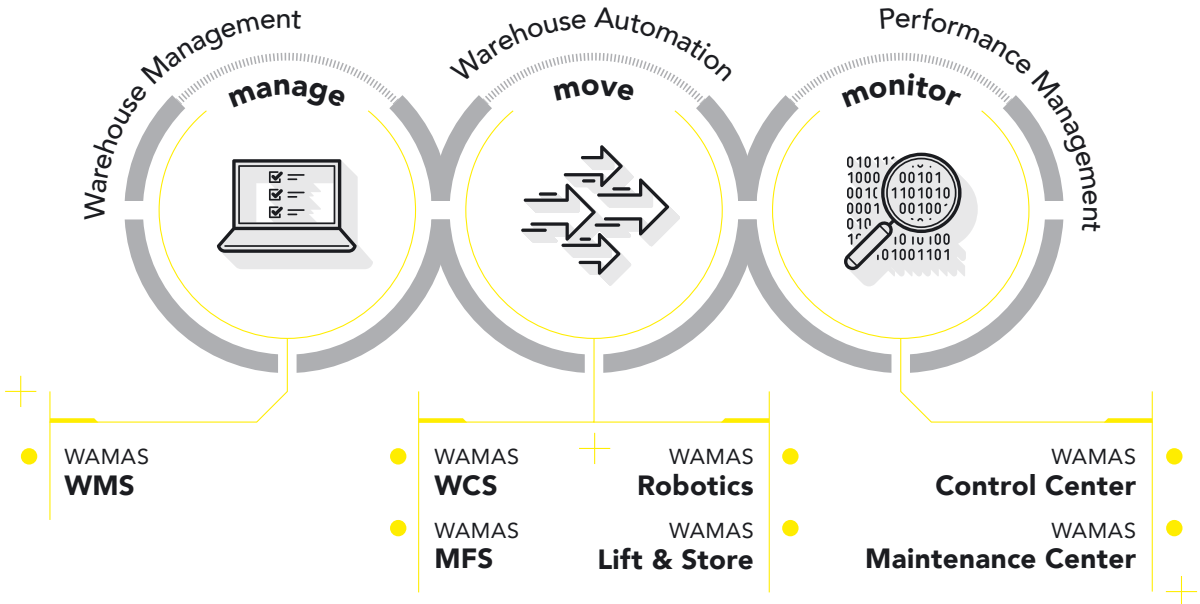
Warehouse Management
manage

Warehouse Automation
move

Performance Management
monitor

WAMAS
WMS

WAMAS
WCS

WAMAS
Robotics

WAMAS
MFS

WAMAS
Lift & Store

WAMAS
Control Center

WAMAS
Maintenance Center